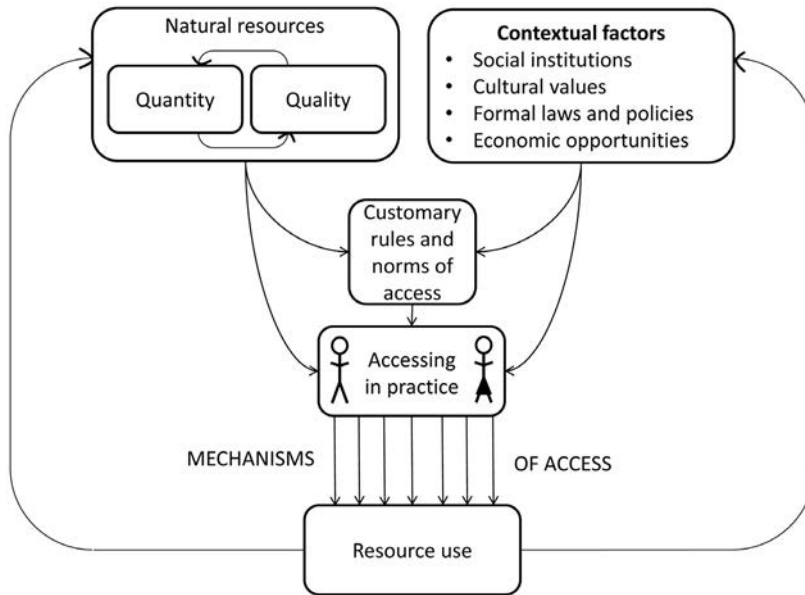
Natural resources

Quantity

Quality

**Contextual factors**

- Social institutions
- Cultural values
- Formal laws and policies
- Economic opportunities

Customary rules and norms of access

Accessing in practice

MECHANISMS

OF ACCESS

Resource use